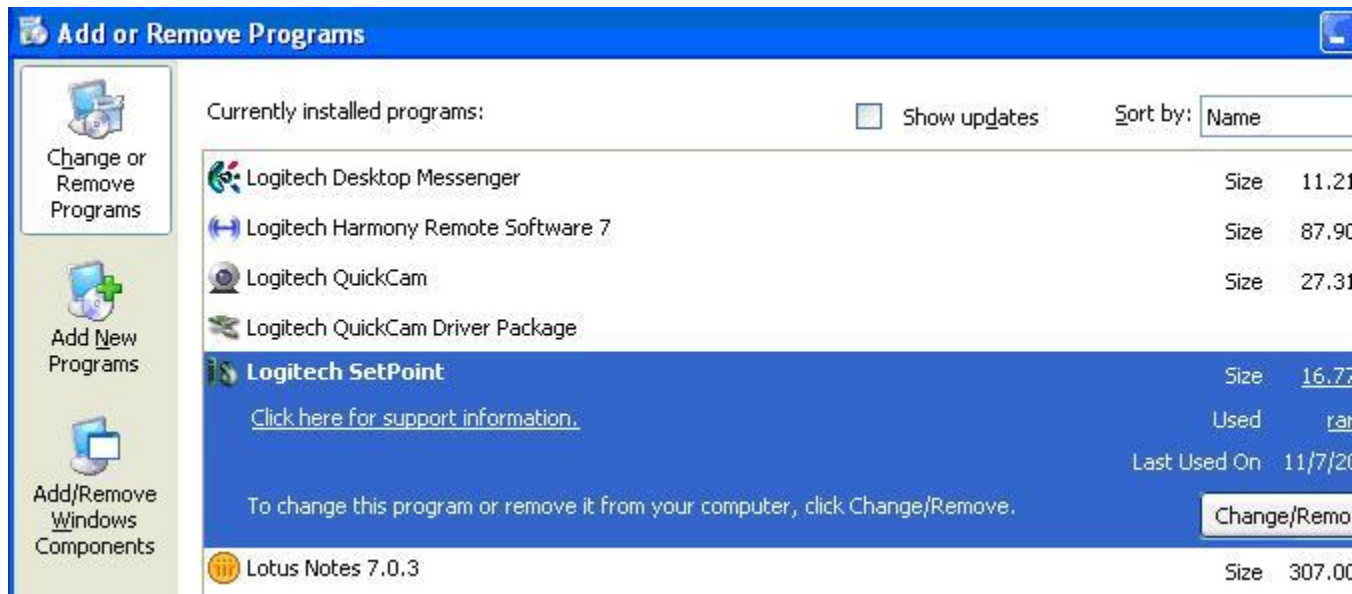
Add or Remove Programs

Change or Remove Programs

Add New Programs

Add/Remove Windows Components

Currently installed programs:

Show updates

Sort by: Name

Logitech Desktop Messenger Size 11.21

Logitech Harmony Remote Software 7 Size 87.90

Logitech QuickCam Size 27.31

Logitech QuickCam Driver Package

Logitech SetPoint Size 16.7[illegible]

Click here for support information. Used ra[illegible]

Last Used On 11/7/2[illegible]

To change this program or remove it from your computer, click Change/Remove.

Change/Remo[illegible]

Lotus Notes 7.0.3 Size 307.00